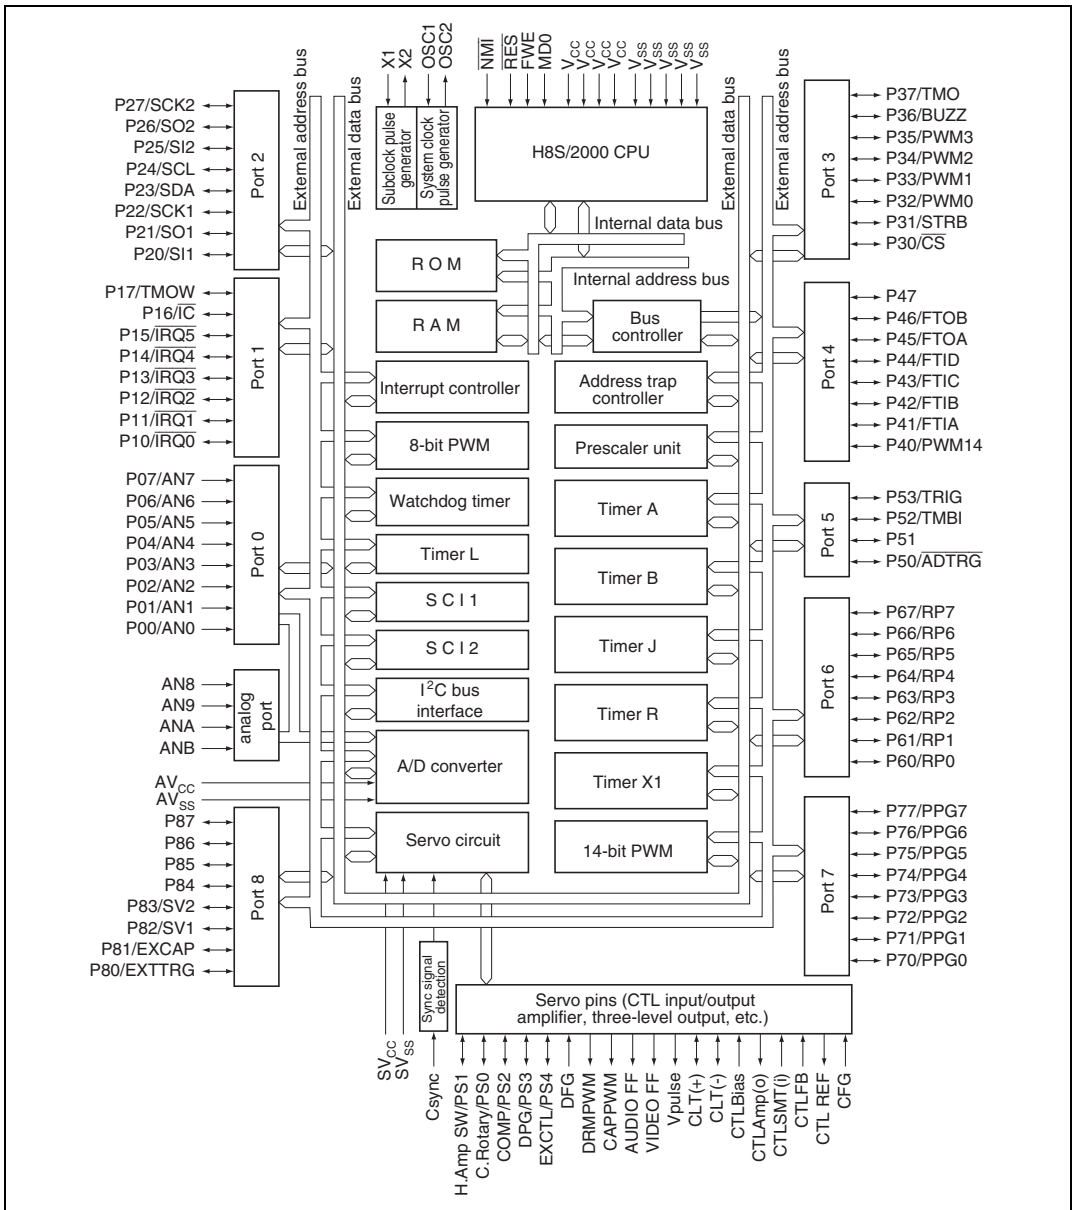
X1
X2
OSC1
OSC2
$\overline{NMI}$
$\overline{RES}$
FWE
MD0
$V_{CC}$
$V_{CC}$
$V_{CC}$
$V_{CC}$
$V_{SS}$
$V_{SS}$
$V_{SS}$
$V_{SS}$
$V_{SS}$

P27/SCK2
P26/SO2
P25/SI2
P24/SCL
P23/SDA
P22/SCK1
P21/SO1
P20/SI1
Port 2

External address bus
External data bus

Subclock pulse generator
System clock pulse generator

H8S/2000 CPU

External data bus
External address bus

Port 3
P37/TMO
P36/BUZZ
P35/PWM3
P34/PWM2
P33/PWM1
P32/PWM0
P31/STRB
P30/$\overline{CS}$

Internal data bus
R O M
Internal address bus

P17/TMOW
P16/$\overline{IC}$
P15/$\overline{IRQ5}$
P14/$\overline{IRQ4}$
P13/$\overline{IRQ3}$
P12/$\overline{IRQ2}$
P11/$\overline{IRQ1}$
P10/$\overline{IRQ0}$
Port 1

R A M
Bus controller

Port 4
P47
P46/FTOB
P45/FTOA
P44/FTID
P43/FTIC
P42/FTIB
P41/FTIA
P40/PWM14

Interrupt controller
Address trap controller
8-bit PWM
Prescaler unit

P07/AN7
P06/AN6
P05/AN5
P04/AN4
P03/AN3
P02/AN2
P01/AN1
P00/AN0
Port 0

Watchdog timer
Timer A
Timer L
Timer B
S C I 1
S C I 2
Timer J

Port 5
P53/TRIG
P52/TMBI
P51
P50/$\overline{ADTRG}$

Port 6
P67/RP7
P66/RP6
P65/RP5
P64/RP4
P63/RP3
P62/RP2
P61/RP1
P60/RP0

AN8
AN9
ANA
ANB
analog port

$I^2C$ bus interface
Timer R
A/D converter
Timer X1

$AV_{CC}$
$AV_{SS}$

P87
P86
P85
P84
P83/SV2
P82/SV1
P81/EXCAP
P80/EXTTRG
Port 8

Servo circuit
14-bit PWM

Port 7
P77/PPG7
P76/PPG6
P75/PPG5
P74/PPG4
P73/PPG3
P72/PPG2
P71/PPG1
P70/PPG0

Sync signal detection

Servo pins (CTL input/output amplifier, three-level output, etc.)

$SV_{CC}$
$SV_{SS}$
Csync
H.Amp SW/PS1
C.Rotary/PS0
COMP/PS2
DPG/PS3
EXCTL/PS4
DFG
DRMPWM
CAPPWM
AUDIO FF
VIDEO FF
Vpulse
CLT(+)
CLT(-)
CTLBias
CTLAmp(o)
CTLSMT(i)
CTLFB
CTL REF
CFG